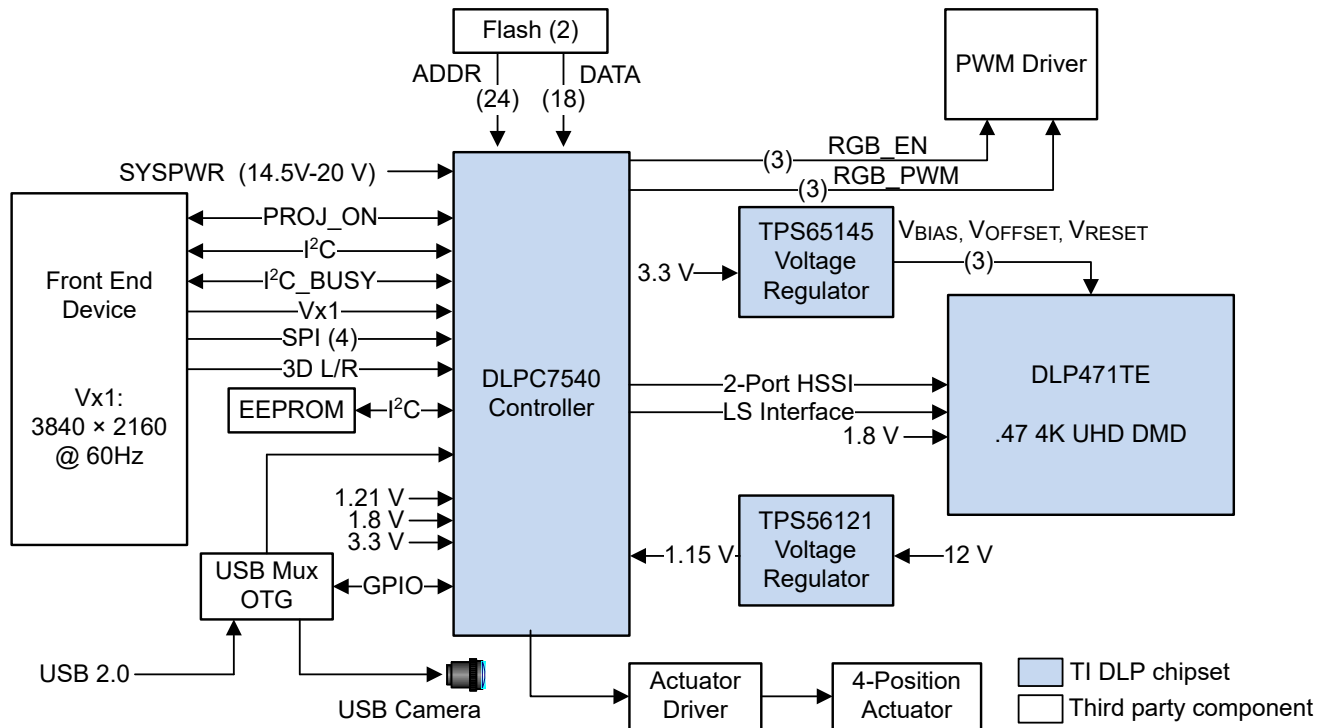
Flash (2)
ADDR
(24)
(18)
DATA
PWM Driver
SYSPWR (14.5V-20 V)
(3) RGB_EN
(3) RGB_PWM
Front End Device
Vx1:
3840 × 2160
@ 60Hz
PROJ_ON
$I^2C$
$I^2C$_BUSY
Vx1
SPI (4)
3D L/R
EEPROM
$I^2C$
DLPC7540
Controller
3.3 V
TPS65145
Voltage
Regulator
$V_{BIAS}$, $V_{OFFSET}$, $V_{RESET}$
(3)
DLP471TE
.47 4K UHD DMD
2-Port HSSI
LS Interface
1.8 V
1.21 V
1.8 V
3.3 V
USB Mux
OTG
GPIO
1.15 V
TPS56121
Voltage
Regulator
12 V
USB 2.0
USB Camera
Actuator
Driver
4-Position
Actuator
TI DLP chipset
Third party component